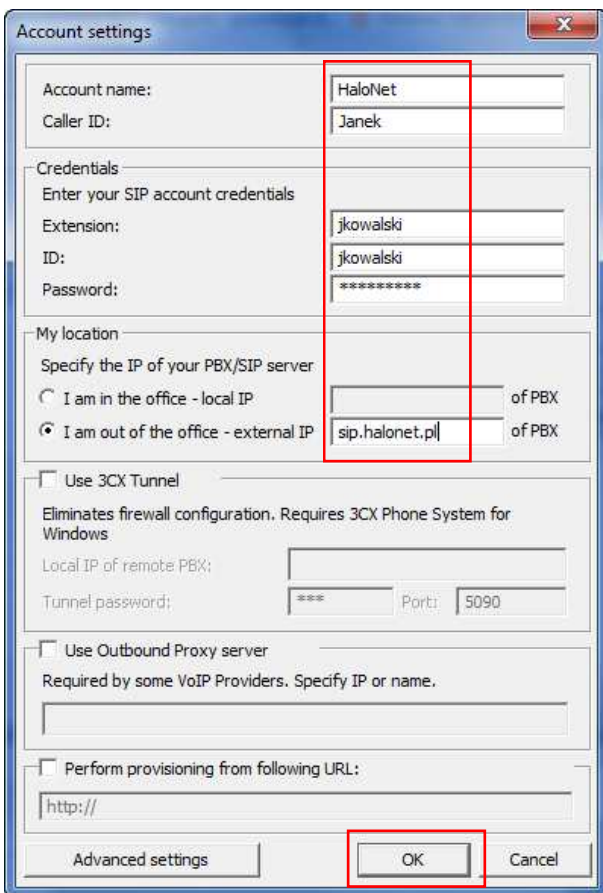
Account settings

Account name: HaloNet
Caller ID: Janek

Credentials
Enter your SIP account credentials
Extension: jkowalski
ID: jkowalski
Password: *********

My location
Specify the IP of your PBX/SIP server
I am in the office - local IP of PBX
I am out of the office - external IP sip.halonet.pl of PBX

Use 3CX Tunnel
Eliminates firewall configuration. Requires 3CX Phone System for Windows
Local IP of remote PBX:
Tunnel password: *** Port: 5090

Use Outbound Proxy server
Required by some VoIP Providers. Specify IP or name.

Perform provisioning from following URL:
http://

Advanced settings
OK
Cancel